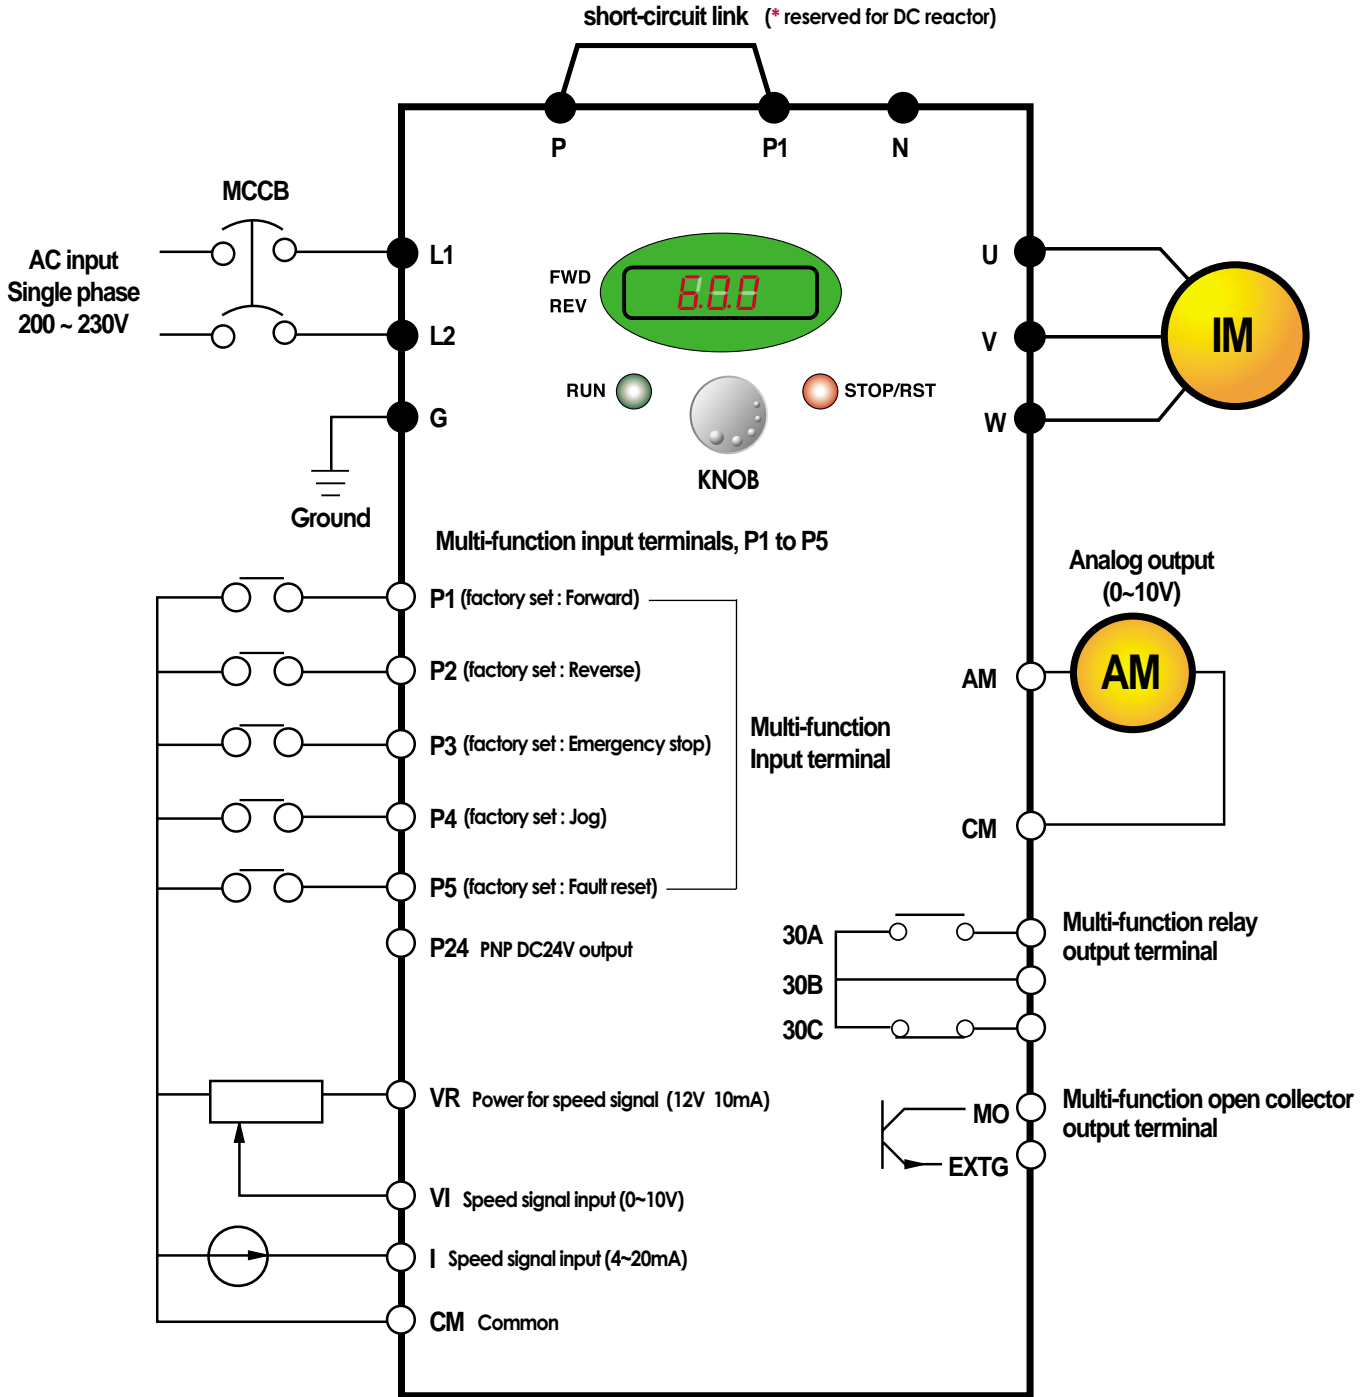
short-circuit link (* reserved for DC reactor)

P P1 N

MCCB

AC input
Single phase
200 ~ 230V

L1
L2
G

Ground

FWD
REV
6.0.0

RUN
STOP/RST
KNOB

U
V
W
IM

Multi-function input terminals, P1 to P5

P1 (factory set : Forward)
P2 (factory set : Reverse)
P3 (factory set : Emergency stop)
P4 (factory set : Jog)
P5 (factory set : Fault reset)
P24 PNP DC24V output

Multi-function
Input terminal

Analog output
(0~10V)

AM
AM
CM

30A
30B
30C

Multi-function relay
output terminal

VR Power for speed signal (12V 10mA)
VI Speed signal input (0~10V)
I Speed signal input (4~20mA)
CM Common

MO
EXTG

Multi-function open collector
output terminal